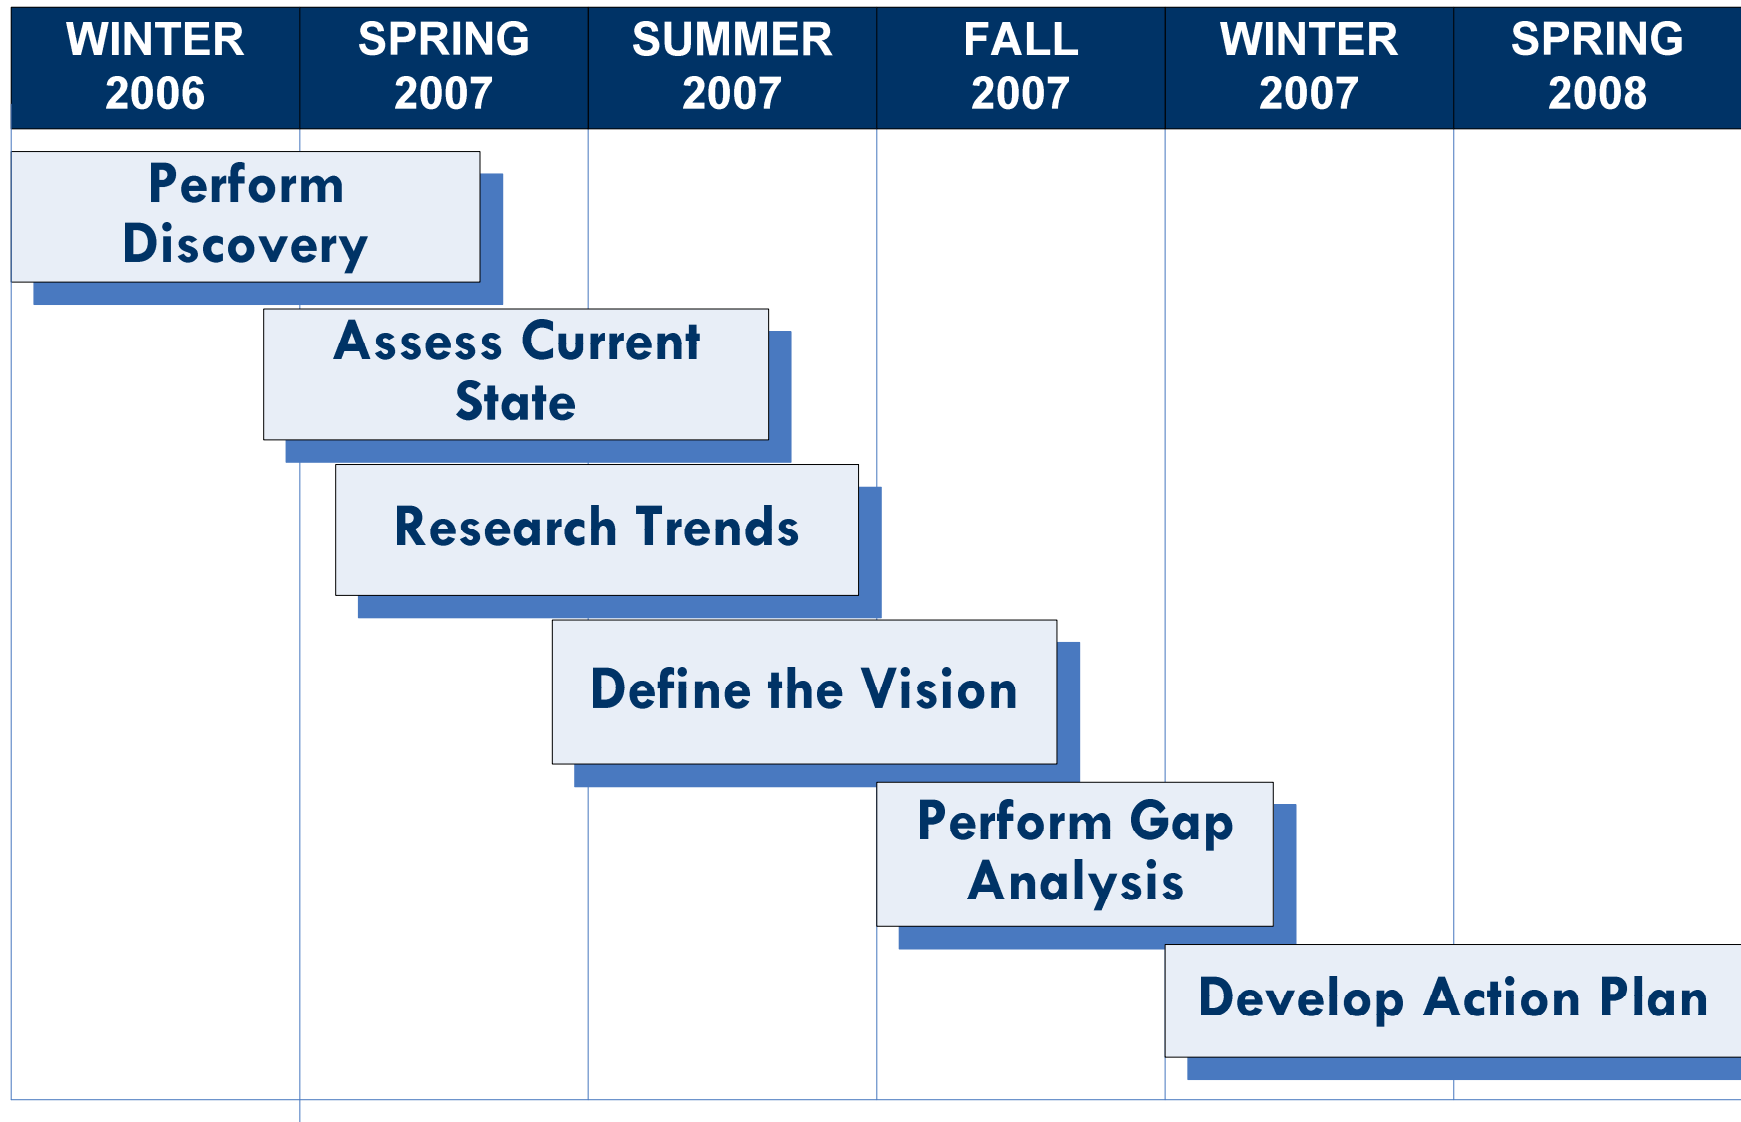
| WINTER 2006 | SPRING 2007 | SUMMER 2007 | FALL 2007 | WINTER 2007 | SPRING 2008 |
|---|---|---|---|---|---|

Perform Discovery

Assess Current State

Research Trends

Define the Vision

Perform Gap Analysis

Develop Action Plan